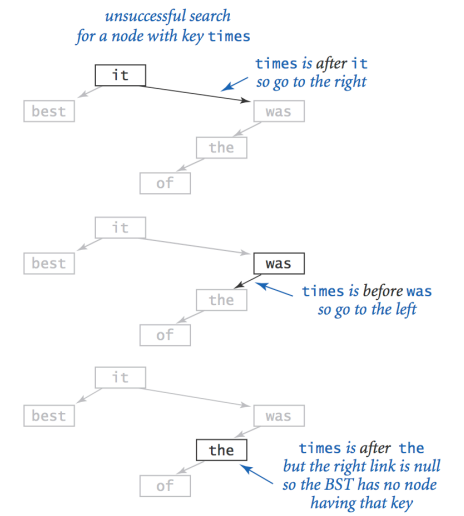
unsuccessful search for a node with key times

it

times is after it so go to the right

best

was

the

of

it

best

was

the

times is before was so go to the left

of

it

best

was

the

times is after the but the right link is null so the BST has no node having that key

of